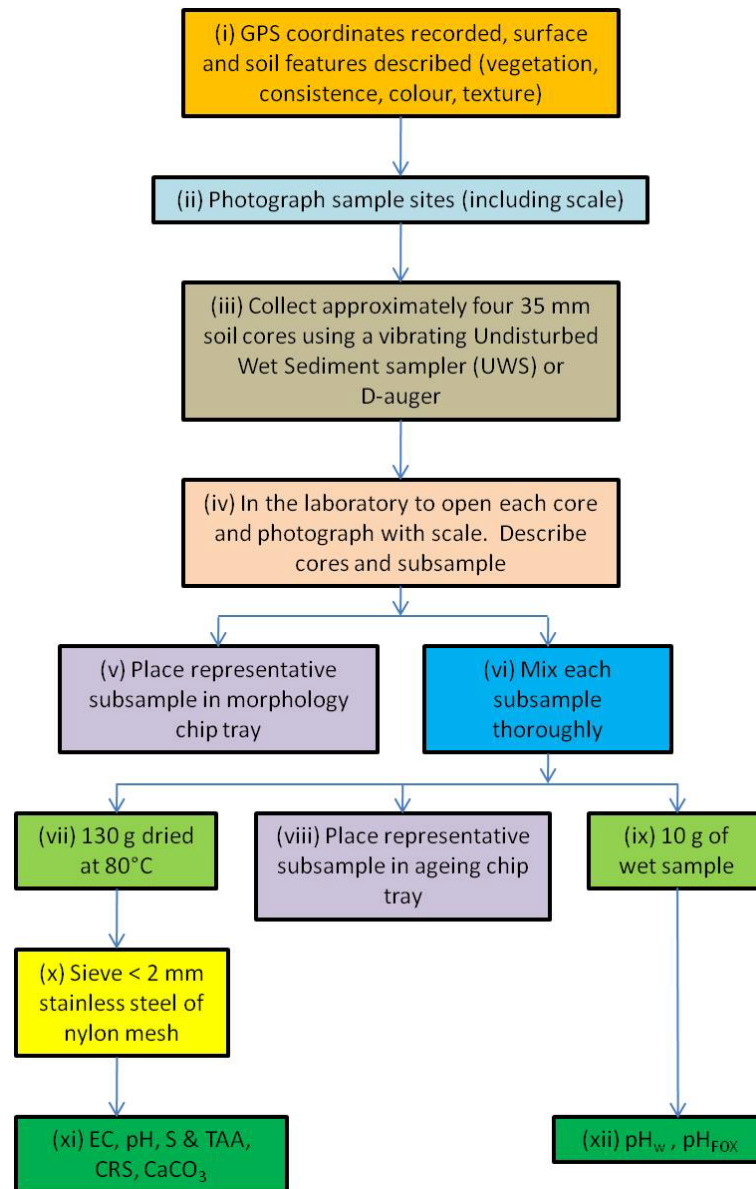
(i) GPS coordinates recorded, surface and soil features described (vegetation, consistence, colour, texture)

(ii) Photograph sample sites (including scale)

(iii) Collect approximately four 35 mm soil cores using a vibrating Undisturbed Wet Sediment sampler (UWS) or D-auger

(iv) In the laboratory to open each core and photograph with scale. Describe cores and subsample

(v) Place representative subsample in morphology chip tray

(vi) Mix each subsample thoroughly

(vii) 130 g dried at 80°C

(viii) Place representative subsample in ageing chip tray

(ix) 10 g of wet sample

(x) Sieve < 2 mm stainless steel of nylon mesh

(xi) EC, pH, S & TAA, CRS, $CaCO_3$

(xii) $pH_w$ , $pH_{FOX}$